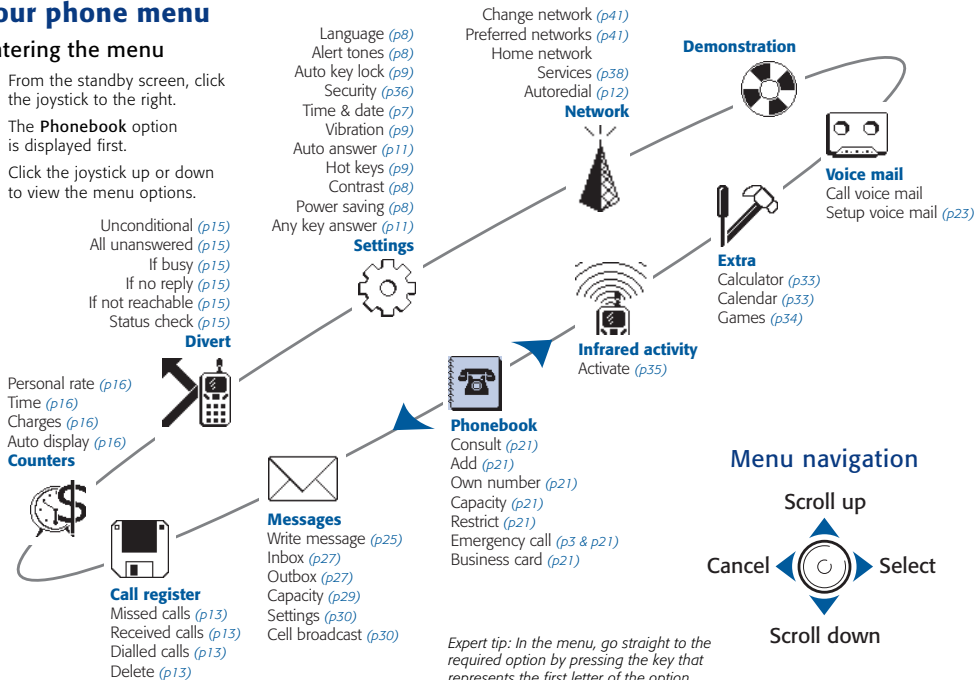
our phone menu

ntering the menu

From the standby screen, click the joystick to the right.

The Phonebook option is displayed first.

Click the joystick up or down to view the menu options.

Language (p8)
Alert tones (p8)
Auto key lock (p9)
Security (p36)
Time & date (p7)
Vibration (p9)
Auto answer (p11)
Hot keys (p9)
Contrast (p8)
Power saving (p8)
Any key answer (p11)
Settings

Change network (p41)
Preferred networks (p41)
Home network
Services (p38)
Autoredial (p12)
Network

Demonstration

Voice mail
Call voice mail
Setup voice mail (p23)

Unconditional (p15)
All unanswered (p15)
If busy (p15)
If no reply (p15)
If not reachable (p15)
Status check (p15)
Divert

Extra
Calculator (p33)
Calendar (p33)
Games (p34)

Infrared activity
Activate (p35)

Personal rate (p16)
Time (p16)
Charges (p16)
Auto display (p16)
Counters

Phonebook
Consult (p21)
Add (p21)
Own number (p21)
Capacity (p21)
Restrict (p21)
Emergency call (p3 & p21)
Business card (p21)

Menu navigation

Scroll up
Cancel
Select
Scroll down

Messages
Write message (p25)
Inbox (p27)
Outbox (p27)
Capacity (p29)
Settings (p30)
Cell broadcast (p30)

Call register
Missed calls (p13)
Received calls (p13)
Dialled calls (p13)
Delete (p13)

Expert tip: In the menu, go straight to the required option by pressing the key that represents the first letter of the option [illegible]